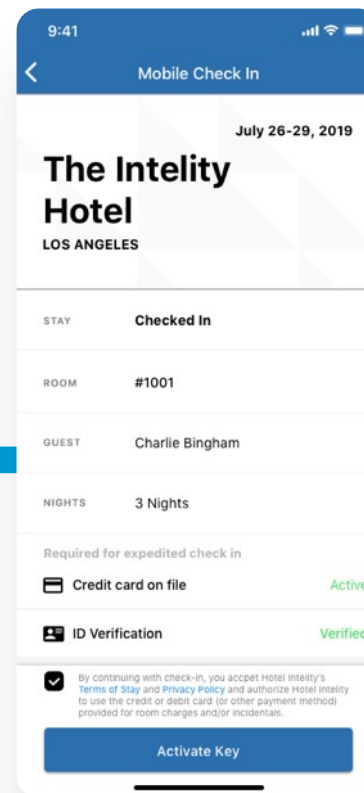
9:41

Mobile Check In

July 26-29, 2019

The Intelity Hotel

LOS ANGELES

STAY Checked In

ROOM #1001

GUEST Charlie Bingham

NIGHTS 3 Nights

Required for expedited check in

Credit card on file Active

ID Verification Verified

By continuing with check-in, you accpet Hotel Intelity's Terms of Stay and Privacy Policy and authorize Hotel Intelity to use the credit or debit card (or other payment method) provided for room charges and/or incidentals.

Activate Key